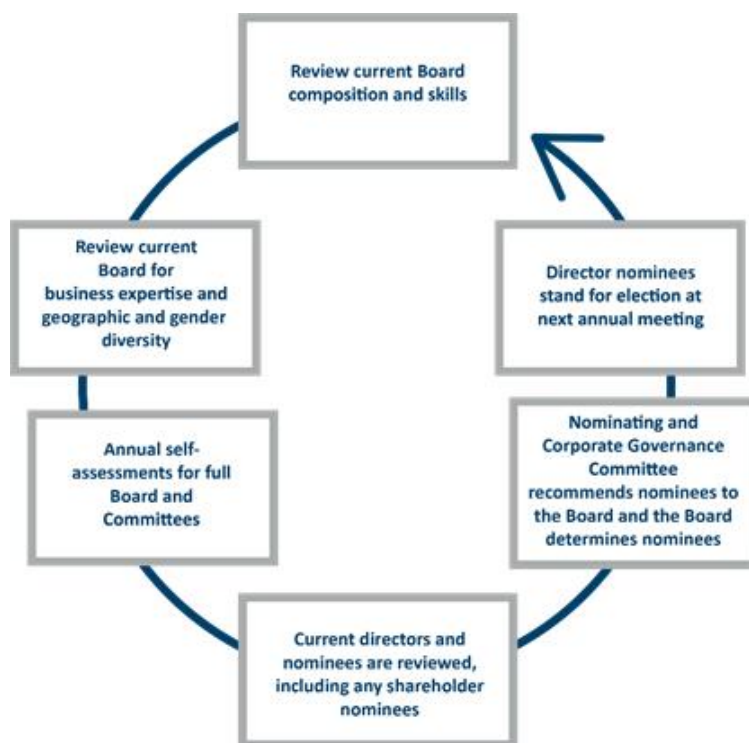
Review current Board composition and skills

Director nominees stand for election at next annual meeting

Nominating and Corporate Governance Committee recommends nominees to the Board and the Board determines nominees

Current directors and nominees are reviewed, including any shareholder nominees

Annual self-assessments for full Board and Committees

Review current Board for business expertise and geographic and gender diversity